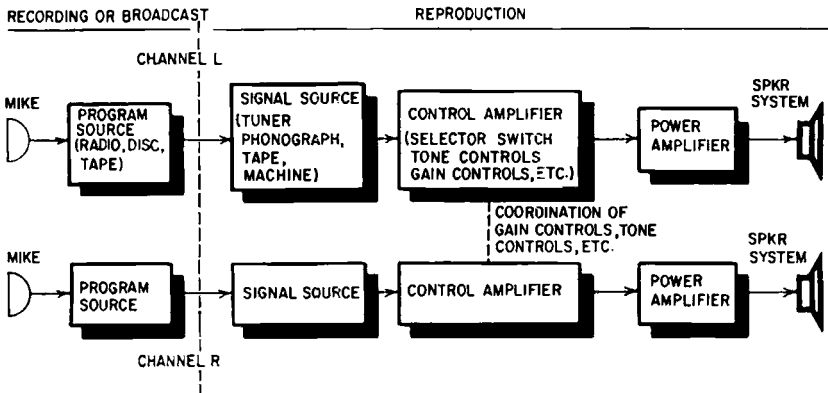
RECORDING OR BROADCAST

REPRODUCTION

CHANNEL L

MIKE

PROGRAM SOURCE (RADIO, DISC, TAPE)

SIGNAL SOURCE (TUNER PHONOGRAPH, TAPE, MACHINE)

CONTROL AMPLIFIER (SELECTOR SWITCH TONE CONTROLS GAIN CONTROLS, ETC.)

POWER AMPLIFIER

SPKR SYSTEM

COORDINATION OF GAIN CONTROLS, TONE CONTROLS, ETC.

MIKE

PROGRAM SOURCE

SIGNAL SOURCE

CONTROL AMPLIFIER

POWER AMPLIFIER

SPKR SYSTEM

CHANNEL R